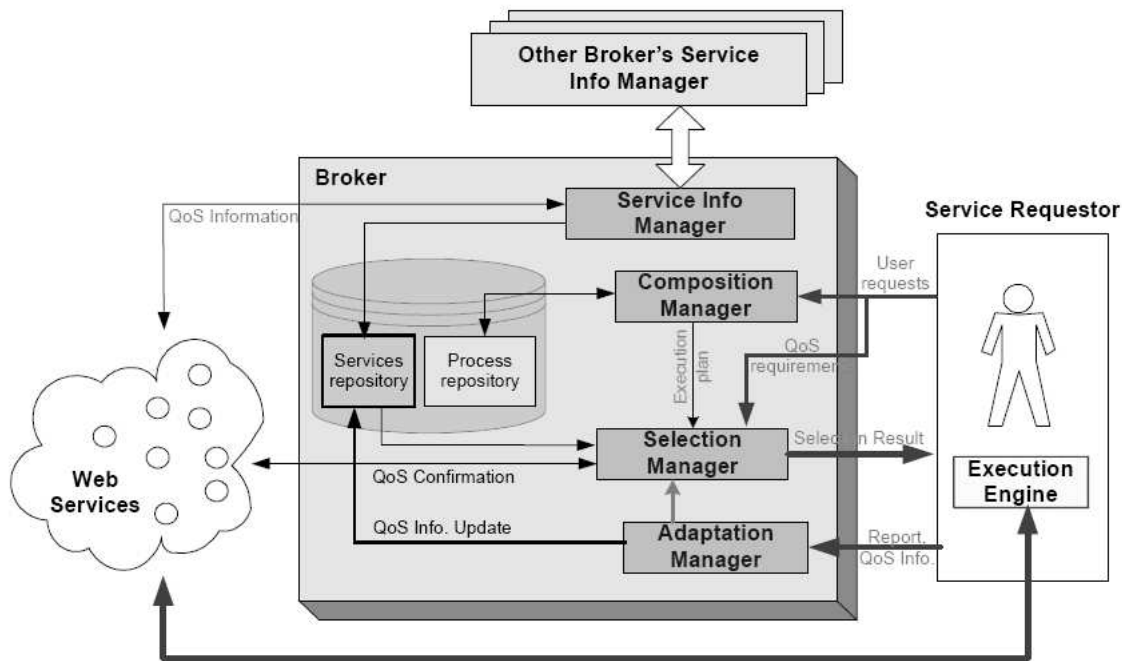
Other Broker's Service Info Manager

Broker

QoS Information

Service Info Manager

Service Requestor

User requests

Composition Manager

Services repository

Process repository

Execution plan

QoS requiremen

Selection Manager

Selec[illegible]n Result

Web Services

QoS Confirmation

Execution Engine

QoS Info. Update

Adaptation Manager

Report, QoS Info.